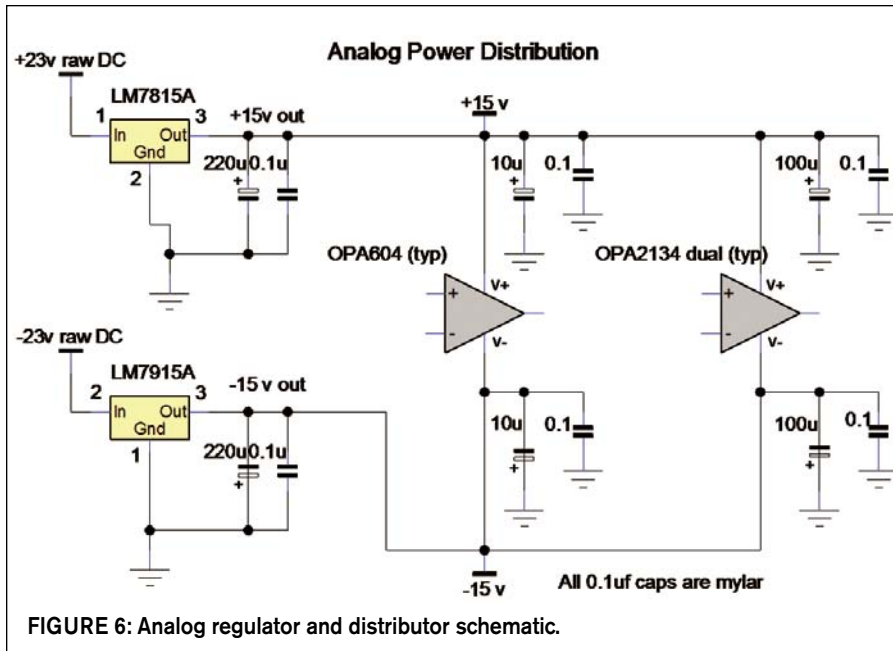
Analog Power Distribution

+23v raw DC

LM7815A

1 In Out 3 Gnd 2

+15v out

220u 0.1u

+15 v

10u 0.1

100u 0.1

OPA604 (typ)

OPA2134 dual (typ)

V+ V-

V+ V-

-23v raw DC

LM7915A

2 In Out 3 Gnd 1

-15 v out

220u 0.1u

10u 0.1

100u 0.1

-15 v

All 0.1uf caps are mylar

FIGURE 6: Analog regulator and distributor schematic.